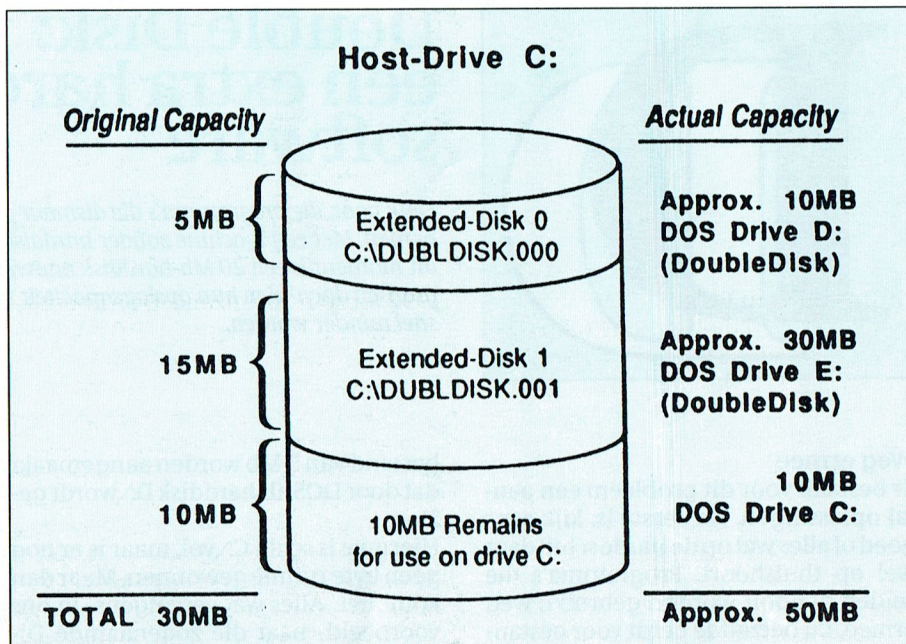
Host-Drive C:

Original Capacity

Actual Capacity

5MB

Extended-Disk 0
C:\DUBLDISK.000

Approx. 10MB
DOS Drive D:
(DoubleDisk)

15MB

Extended-Disk 1
C:\DUBLDISK.001

Approx. 30MB
DOS Drive E:
(DoubleDisk)

10MB

10MB Remains
for use on drive C:

10MB
DOS Drive C:

TOTAL 30MB

Approx. 50MB